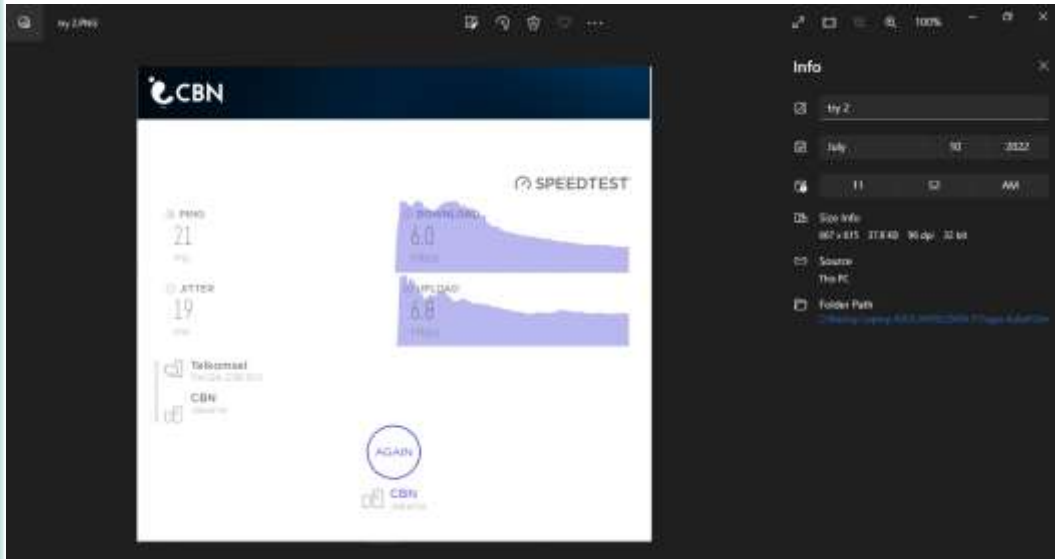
try 2.PNG

100%

Info

try 2

July 10 2022

11 52 AM

Size Info
867 x 615 37.8 KB 96 dpi 32 bit

Source
This PC

Folder Path
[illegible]

CBN

SPEEDTEST

PING
21
ms

JITTER
19
ms

DOWNLOAD
6.0
Mbps

UPLOAD
6.8
Mbps

Telkomsel
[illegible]

CBN
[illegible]

AGAIN

CBN
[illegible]